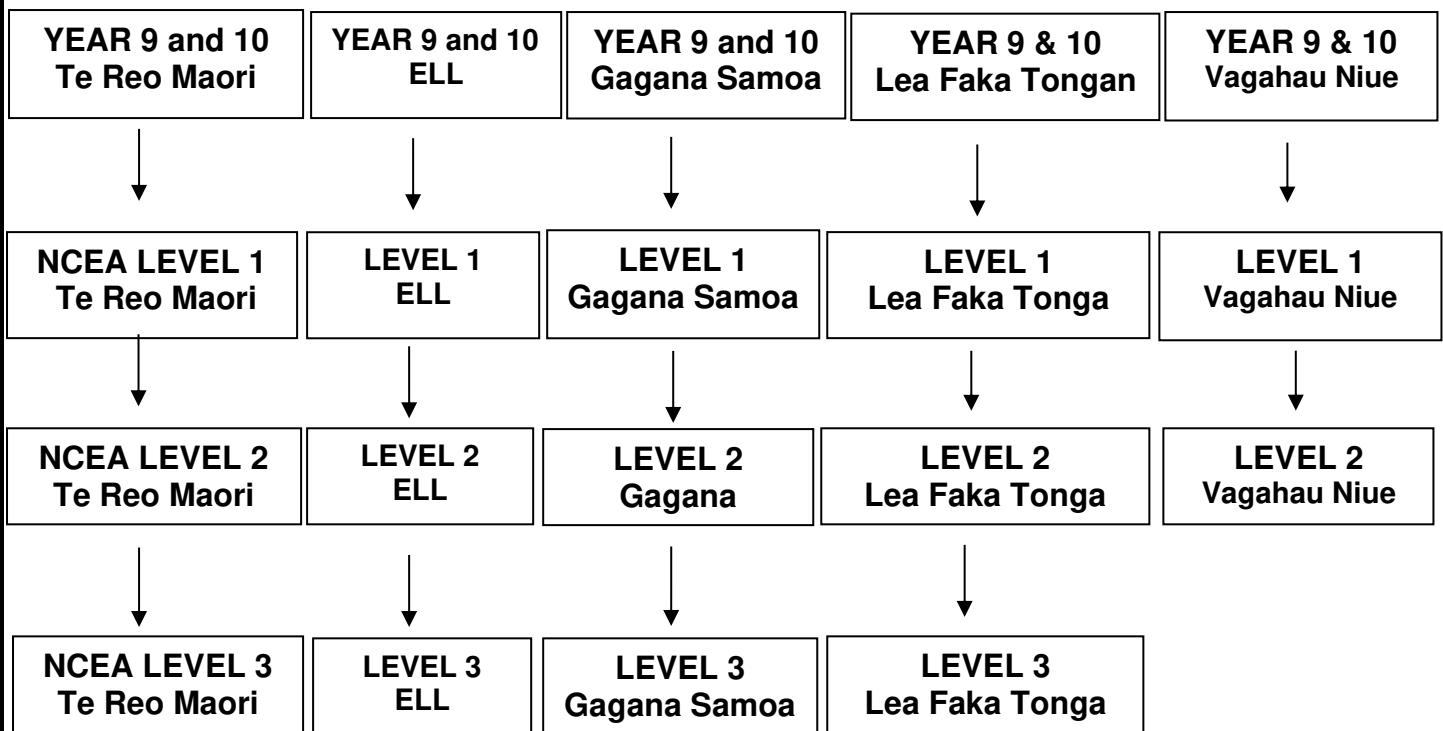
YEAR 9 and 10
Te Reo Maori

NCEA LEVEL 1
Te Reo Maori

NCEA LEVEL 2
Te Reo Maori

NCEA LEVEL 3
Te Reo Maori

YEAR 9 and 10
ELL

LEVEL 1
ELL

LEVEL 2
ELL

LEVEL 3
ELL

YEAR 9 and 10
Gagana Samoa

LEVEL 1
Gagana Samoa

LEVEL 2
Gagana

LEVEL 3
Gagana Samoa

YEAR 9 & 10
Lea Faka Tongan

LEVEL 1
Lea Faka Tonga

LEVEL 2
Lea Faka Tonga

LEVEL 3
Lea Faka Tonga

YEAR 9 & 10
Vagahau Niue

LEVEL 1
Vagahau Niue

LEVEL 2
Vagahau Niue